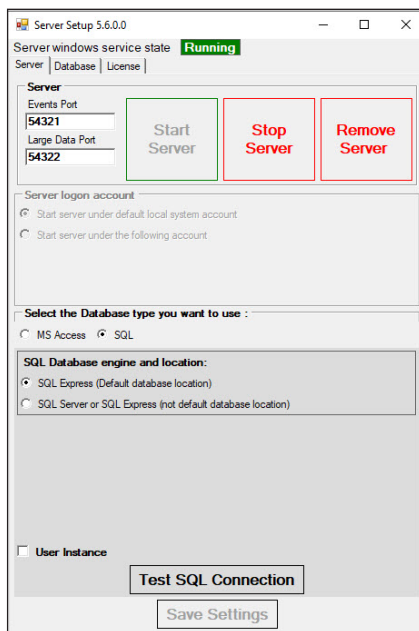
Server Setup 5.6.0.0

Server windows service state Running

Server | Database | License

Server

Events Port

54321

Large Data Port

54322

Start Server

Stop Server

Remove Server

Server logon account

Start server under default local system account

Start server under the following account

Select the Database type you want to use :

MS Access SQL

SQL Database engine and location:

SQL Express (Default database location)

SQL Server or SQL Express (not default database location)

User Instance

Test SQL Connection

Save Settings